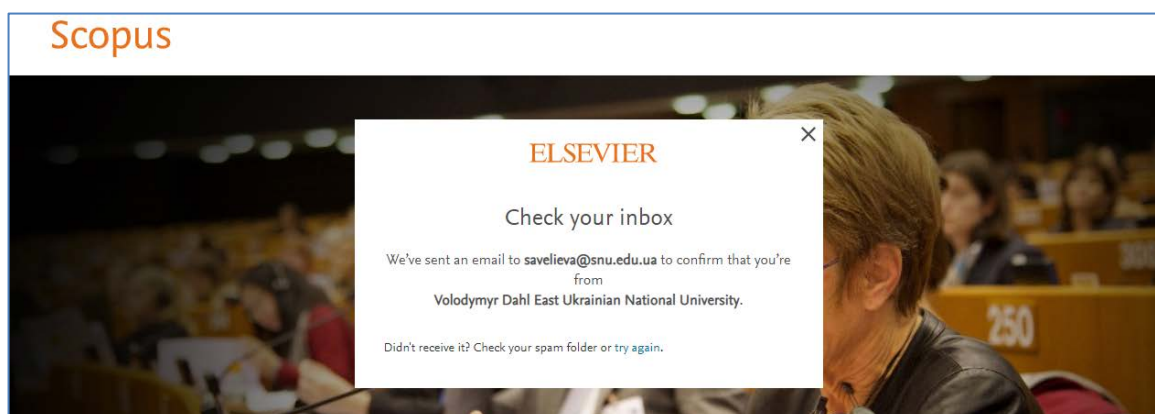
Scopus

ELSEVIER

Check your inbox

We've sent an email to **savelieva@snu.edu.ua** to confirm that you're from **Volodymyr Dahl East Ukrainian National University**.

Didn't receive it? Check your spam folder or try again.

300

250